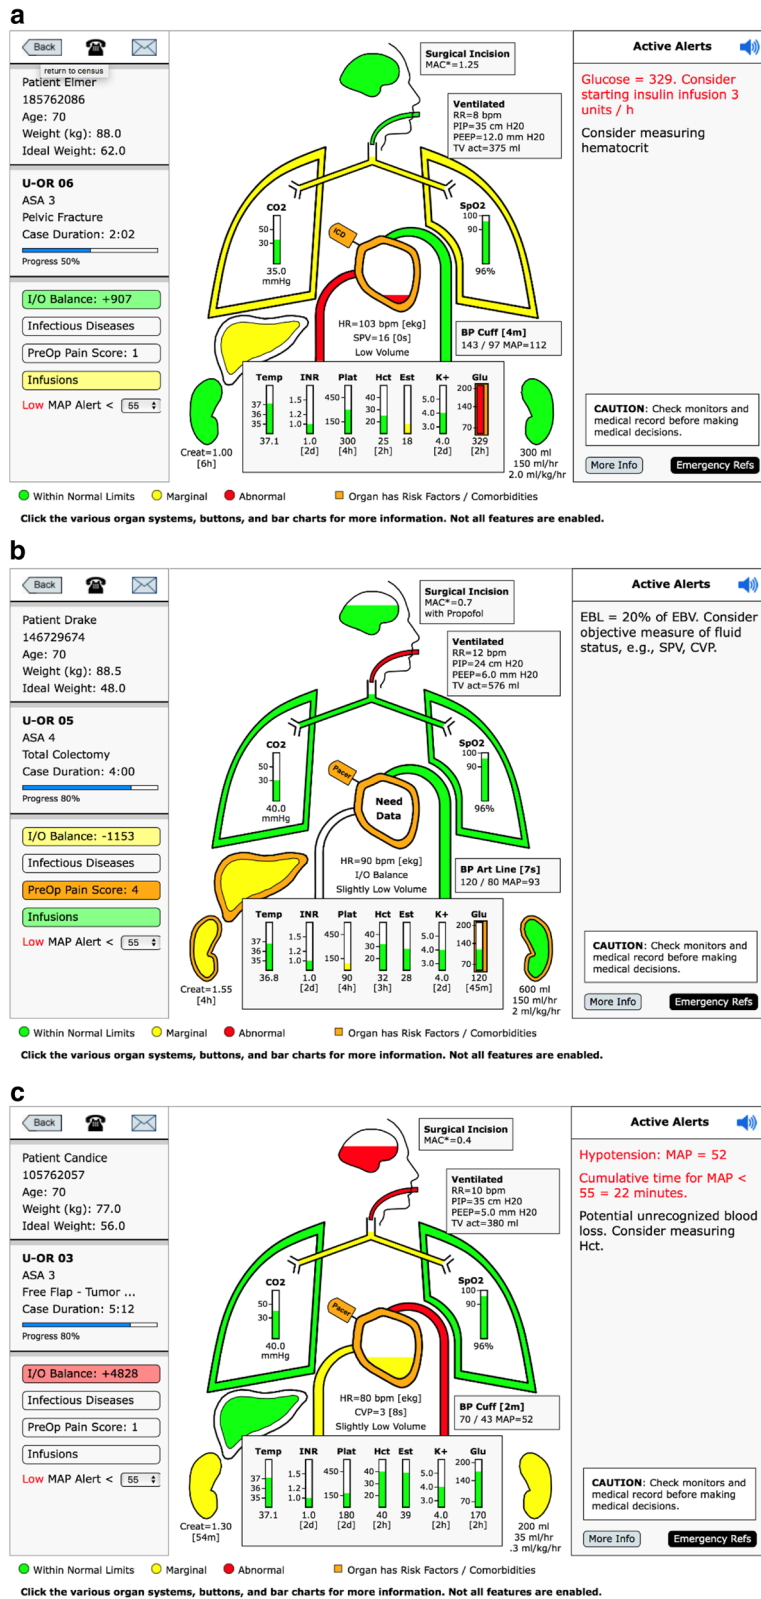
a

Back

return to census

Patient Elmer
185762086
Age: 70
Weight (kg): 88.0
Ideal Weight: 62.0

U-OR 06
ASA 3
Pelvic Fracture
Case Duration: 2:02

Progress 50%

I/O Balance: +907

Infectious Diseases

PreOp Pain Score: 1

Infusions

Low MAP Alert < 55

Surgical Incision
MAC*=1.25

Ventilated
RR=8 bpm
PIP=35 cm H20
PEEP=12.0 mm H20
TV act=375 ml

CO2
50
30
35.0
mmHg

SpO2
100
90
96%

ICD

HR=103 bpm [ekg]
SPV=16 [0s]
Low Volume

BP Cuff [4m]
143 / 97 MAP=112

| Temp | INR | Plat | Hct | Est | K+ | Glu |
|---|---|---|---|---|---|---|
| 37 36 35 | 1.5 1.2 1.0 | 450 150 | 40 30 20 | | 5.0 4.0 3.0 | 200 140 70 |
| 37.1 | 1.0 [2d] | 300 [4h] | 25 [2h] | 18 | 4.0 [2d] | 329 [2h] |

Creat=1.00
[6h]

300 ml
150 ml/hr
2.0 ml/kg/hr

Active Alerts

Glucose = 329. Consider starting insulin infusion 3 units / h

Consider measuring hematocrit

CAUTION: Check monitors and medical record before making medical decisions.

More Info

Emergency Refs

Within Normal Limits Marginal Abnormal Organ has Risk Factors / Comorbidities

Click the various organ systems, buttons, and bar charts for more information. Not all features are enabled.

b

Back

Patient Drake
146729674
Age: 70
Weight (kg): 88.5
Ideal Weight: 48.0

U-OR 05
ASA 4
Total Colectomy
Case Duration: 4:00

Progress 80%

I/O Balance: -1153

Infectious Diseases

PreOp Pain Score: 4

Infusions

Low MAP Alert < 55

Surgical Incision
MAC*=0.7
with Propofol

Ventilated
RR=12 bpm
PIP=24 cm H20
PEEP=6.0 mm H20
TV act=576 ml

CO2
50
30
40.0
mmHg

SpO2
100
90
96%

Pacer

Need Data

HR=90 bpm [ekg]
I/O Balance
Slightly Low Volume

BP Art Line [7s]
120 / 80 MAP=93

| Temp | INR | Plat | Hct | Est | K+ | Glu |
|---|---|---|---|---|---|---|
| 37 36 35 | 1.5 1.2 1.0 | 450 150 | 40 30 20 | | 5.0 4.0 3.0 | 200 140 70 |
| 36.8 | 1.0 [2d] | 90 [4h] | 32 [3h] | 28 | 4.0 [2d] | 120 [45m] |

Creat=1.55
[4h]

600 ml
150 ml/hr
2 ml/kg/hr

Active Alerts

EBL = 20% of EBV. Consider objective measure of fluid status, e.g., SPV, CVP.

CAUTION: Check monitors and medical record before making medical decisions.

More Info

Emergency Refs

Within Normal Limits Marginal Abnormal Organ has Risk Factors / Comorbidities

Click the various organ systems, buttons, and bar charts for more information. Not all features are enabled.

c

Back

Patient Candice
105762057
Age: 70
Weight (kg): 77.0
Ideal Weight: 56.0

U-OR 03
ASA 3
Free Flap - Tumor ...
Case Duration: 5:12

Progress 80%

I/O Balance: +4828

Infectious Diseases

PreOp Pain Score: 1

Infusions

Low MAP Alert < 55

Surgical Incision
MAC*=0.4

Ventilated
RR=10 bpm
PIP=35 cm H20
PEEP=5.0 mm H20
TV act=380 ml

CO2
50
30
40.0
mmHg

SpO2
100
90
96%

Pacer

HR=80 bpm [ekg]
CVP=3 [8s]
Slightly Low Volume

BP Cuff [2m]
70 / 43 MAP=52

| Temp | INR | Plat | Hct | Est | K+ | Glu |
|---|---|---|---|---|---|---|
| 37 36 35 | 1.5 1.2 1.0 | 450 150 | 40 30 20 | | 5.0 4.0 3.0 | 200 140 70 |
| 37.1 | 1.0 [2d] | 180 [2d] | 40 [2h] | 39 | 4.0 [2h] | 170 [2h] |

Creat=1.30
[54m]

200 ml
35 ml/hr
.3 ml/kg/hr

Active Alerts

Hypotension: MAP = 52

Cumulative time for MAP < 55 = 22 minutes.

Potential unrecognized blood loss. Consider measuring Hct.

CAUTION: Check monitors and medical record before making medical decisions.

More Info

Emergency Refs

Within Normal Limits Marginal Abnormal Organ has Risk Factors / Comorbidities

Click the various organ systems, buttons, and bar charts for more information. Not all features are enabled.